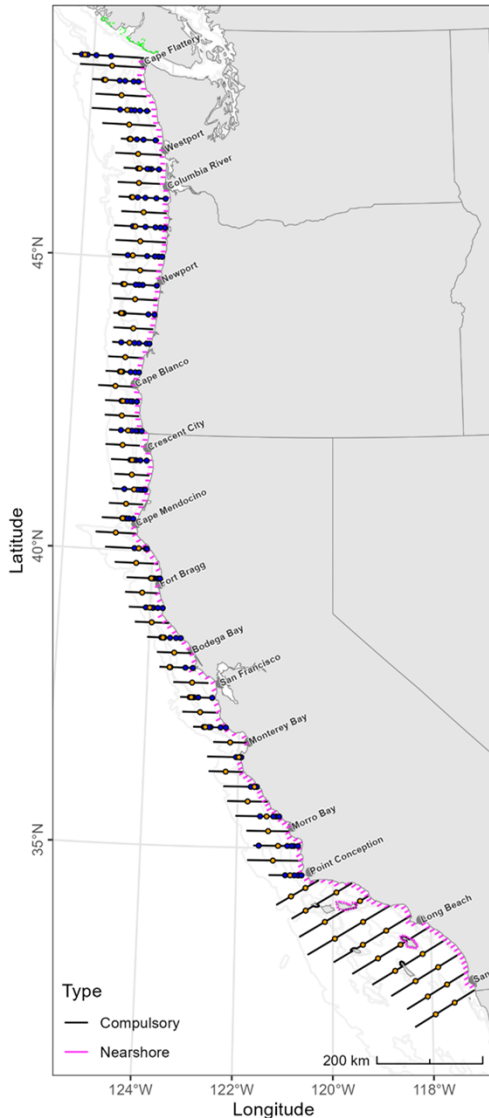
Cape Flattery
Westport
Columbia River
45°N
Newport
Cape Blanco
Crescent City
Cape Mendocino
40°N
Fort Bragg
Bodega Bay
San Francisco
Monterey Bay
35°N
Morro Bay
Point Conception
Long Beach
San
Latitude
Type
Compulsory
Nearshore
200 km
124°W
122°W
120°W
118°W
Longitude